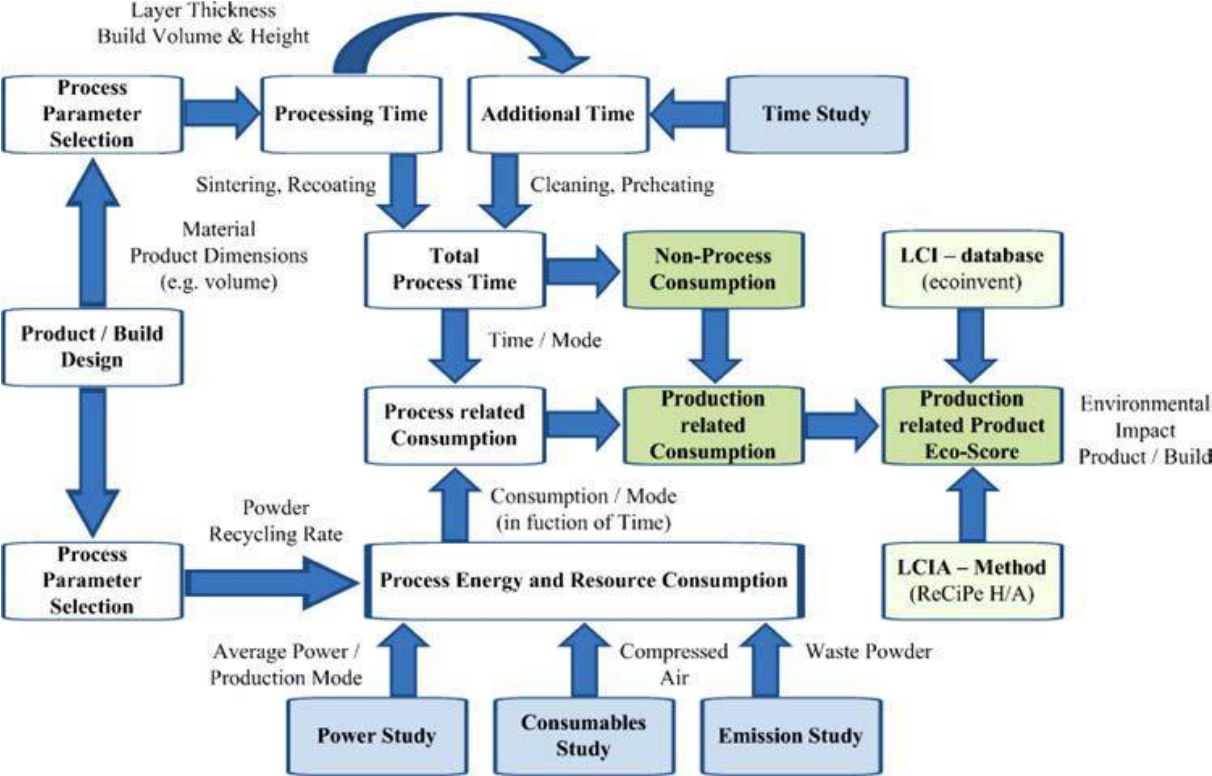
Layer Thickness
Build Volume & Height

Process Parameter Selection

Processing Time

Additional Time

Time Study

Sintering, Recoating

Cleaning, Preheating

Material
Product Dimensions
(e.g. volume)

Total Process Time

Non-Process Consumption

LCI – database
(ecoinvent)

Product / Build Design

Time / Mode

Process related Consumption

Production related Consumption

Production related Product Eco-Score

Environmental Impact
Product / Build

Powder
Recycling Rate

Consumption / Mode
(in fuction of Time)

Process Parameter Selection

Process Energy and Resource Consumption

LCIA – Method
(ReCiPe H/A)

Average Power / Production Mode

Compressed Air

Waste Powder

Power Study

Consumables Study

Emission Study